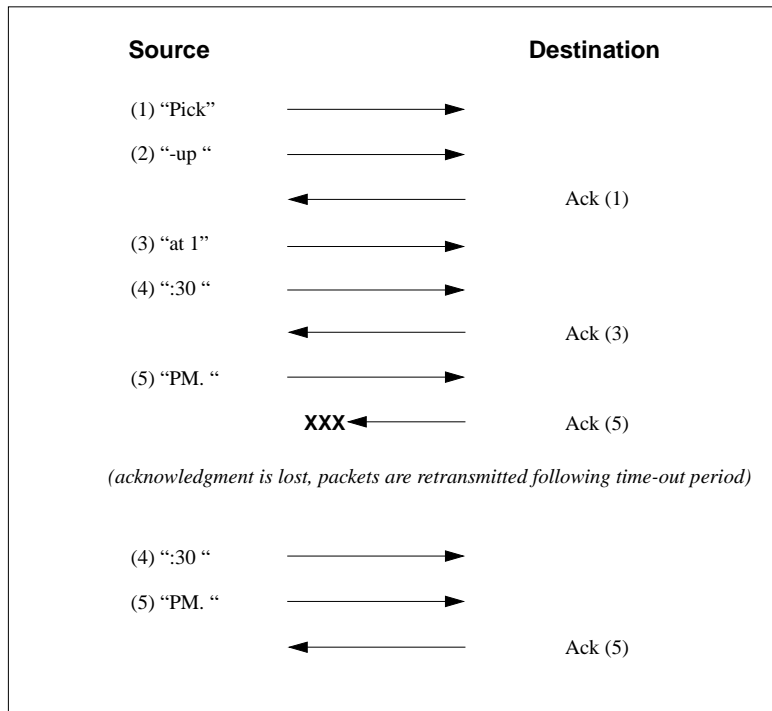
**Source**

**Destination**

(1) “Pick”

(2) “-up “

Ack (1)

(3) “at 1”

(4) “:30 “

Ack (3)

(5) “PM. “

XXX

Ack (5)

*(acknowledgment is lost, packets are retransmitted following time-out period)*

(4) “:30 “

(5) “PM. “

Ack (5)